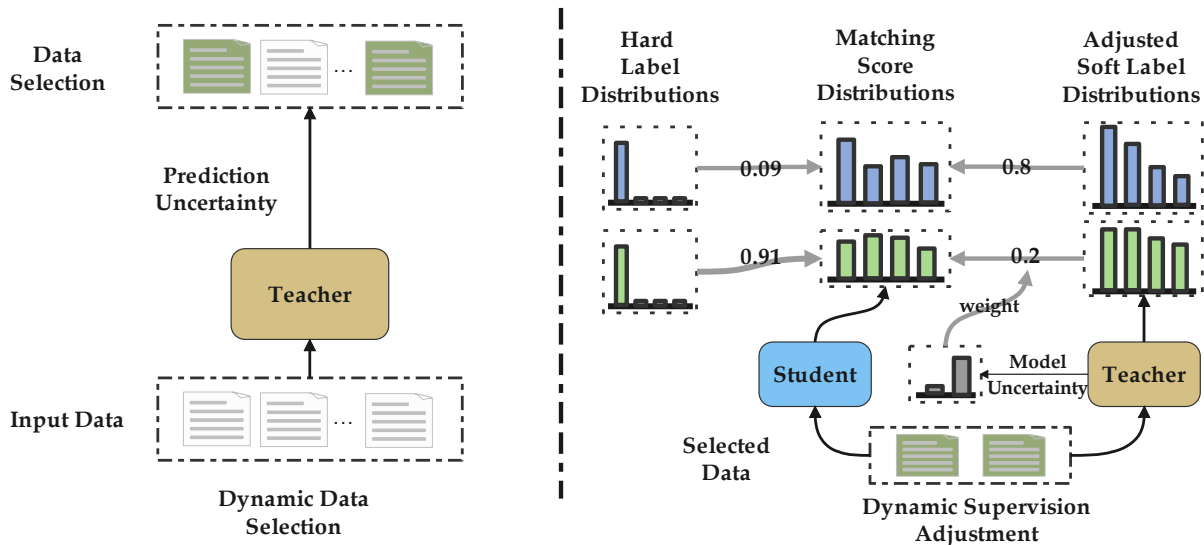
Data Selection

...

Prediction Uncertainty

Teacher

Input Data

...

Dynamic Data Selection

Hard Label Distributions

Matching Score Distributions

Adjusted Soft Label Distributions

0.09

0.8

0.91

0.2

weight

Student

Model Uncertainty

Teacher

Selected Data

Dynamic Supervision Adjustment